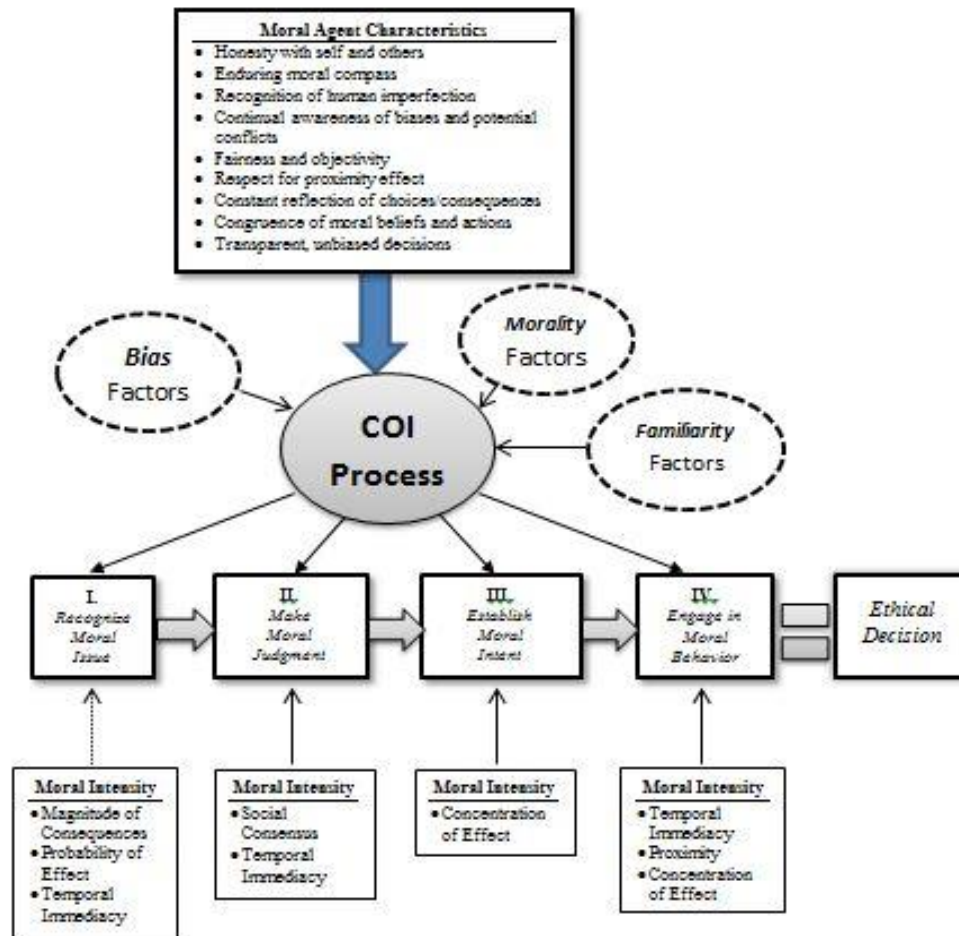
Moral Agent Characteristics
- Honesty with self and others
- Enduring moral compass
- Recognition of human imperfection
- Continual awareness of biases and potential conflicts
- Fairness and objectivity
- Respect for proximity effect
- Constant reflection of choices/consequences
- Congruence of moral beliefs and actions
- Transparent, unbiased decisions

Bias Factors

Morality Factors

Familiarity Factors

COI Process

I. Recognize Moral Issue

II. Make Moral Judgment

III. Establish Moral Intent

IV. Engage in Moral Behavior

Ethical Decision

Moral Intensity
- Magnitude of Consequences
- Probability of Effect
- Temporal Immediacy

Moral Intensity
- Social Consensus
- Temporal Immediacy

Moral Intensity
- Concentration of Effect

Moral Intensity
- Temporal Immediacy
- Proximity
- Concentration of Effect